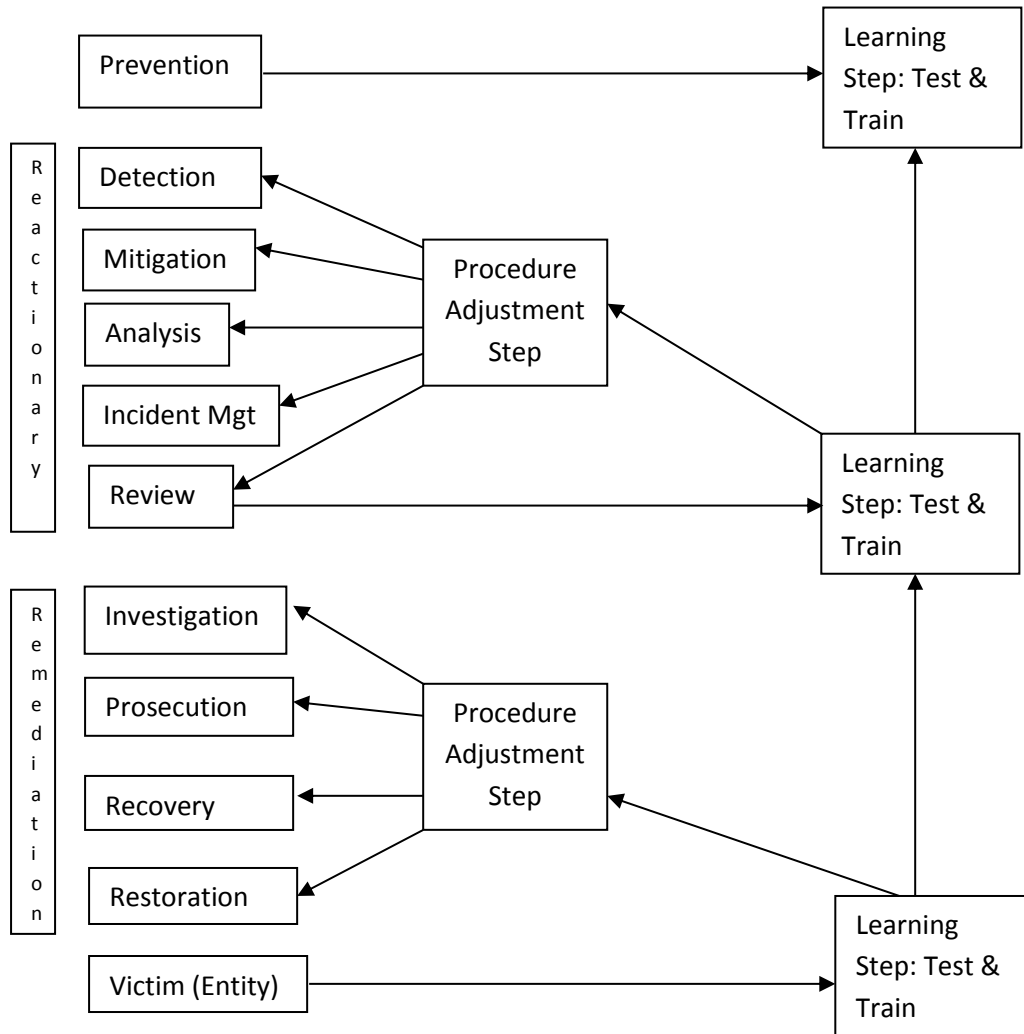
Prevention

Learning Step: Test & Train

Reactionary

Detection

Mitigation

Analysis

Incident Mgt

Review

Procedure Adjustment Step

Learning Step: Test & Train

Remediation

Investigation

Prosecution

Recovery

Restoration

Procedure Adjustment Step

Victim (Entity)

Learning Step: Test & Train